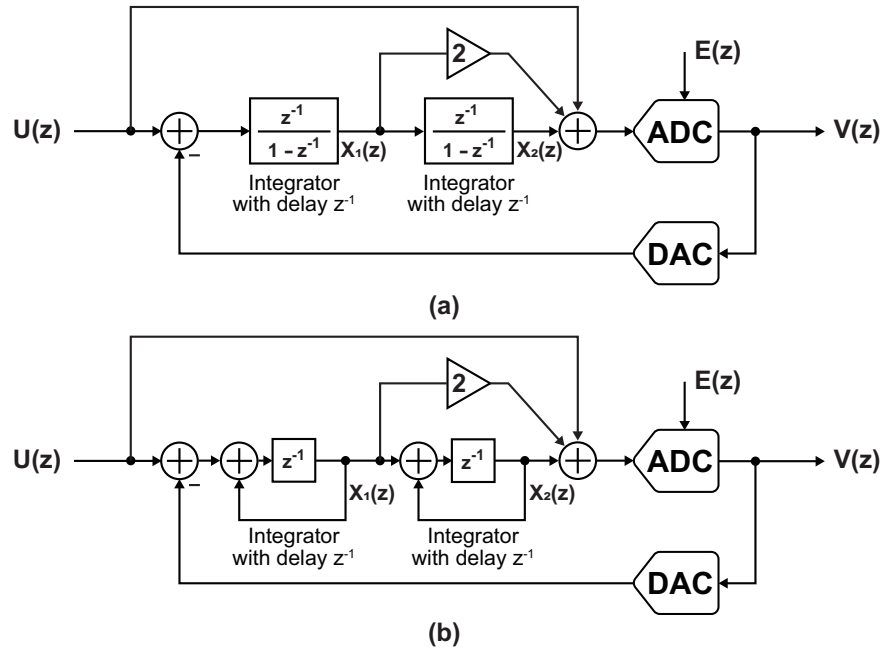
E(z)

2

U(z)

$\frac{z^{-1}}{1 - z^{-1}}$

$X_1(z)$

$\frac{z^{-1}}{1 - z^{-1}}$

$X_2(z)$

ADC

V(z)

–

Integrator with delay $z^{-1}$

Integrator with delay $z^{-1}$

DAC

(a)

E(z)

2

U(z)

$z^{-1}$

$z^{-1}$

ADC

V(z)

–

$X_1(z)$

$X_2(z)$

Integrator with delay $z^{-1}$

Integrator with delay $z^{-1}$

DAC

(b)